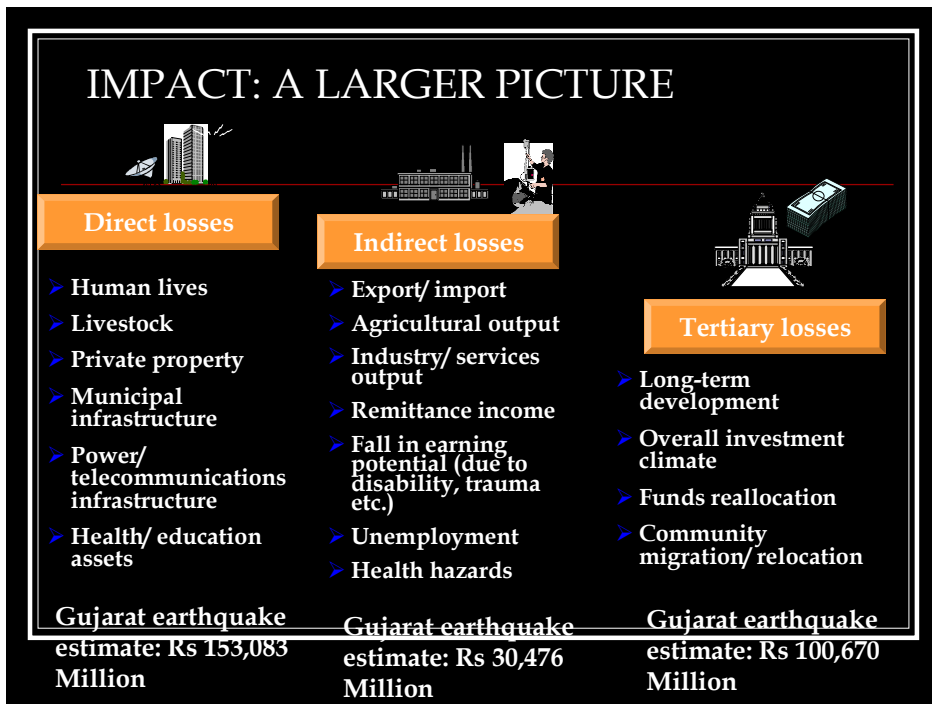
IMPACT: A LARGER PICTURE

Direct losses

- Human lives
- Livestock
- Private property
- Municipal infrastructure
- Power/ telecommunications infrastructure
- Health/ education assets

Gujarat earthquake estimate: Rs 153,083 Million

Indirect losses

- Export/ import
- Agricultural output
- Industry/ services output
- Remittance income
- Fall in earning potential (due to disability, trauma etc.)
- Unemployment
- Health hazards

Gujarat earthquake estimate: Rs 30,476 Million

Tertiary losses

- Long-term development
- Overall investment climate
- Funds reallocation
- Community migration/ relocation

Gujarat earthquake estimate: Rs 100,670 Million